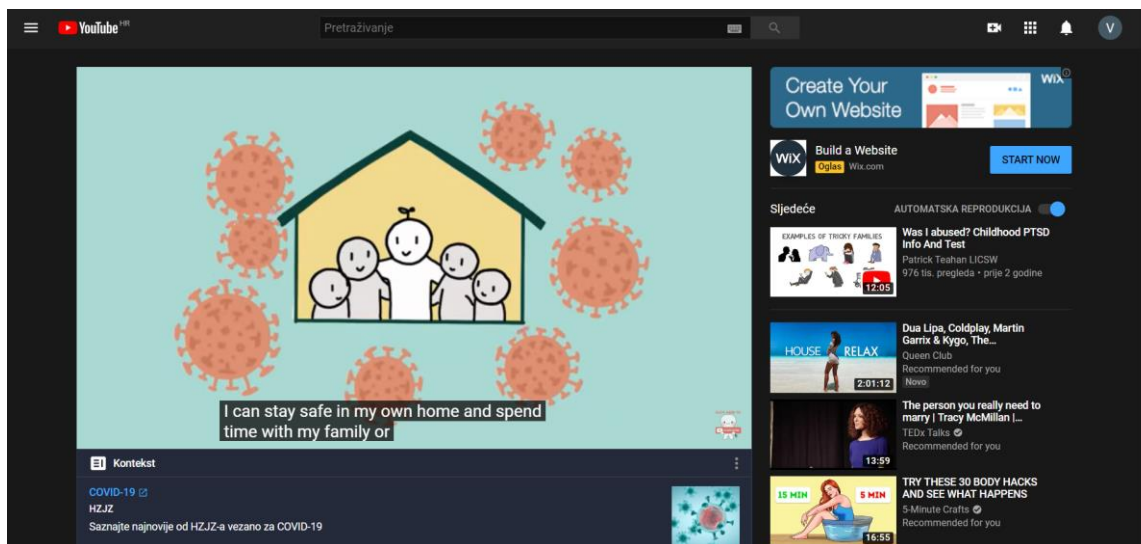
YouTube HR

Pretraživanje

V

I can stay safe in my own home and spend time with my family or

Kontekst

COVID-19

HZJZ

Saznajte najnovije od HZJZ-a vezano za COVID-19

Create Your Own Website

WiX

Build a Website

Oglas Wix.com

START NOW

Sljedeće

AUTOMATSKA REPRODUKCIJA

EXAMPLES OF TRICKY FAMILIES

12:05

Was I abused? Childhood PTSD Info And Test

Patrick Teahan LICSW

976 tis. pregleda • prije 2 godine

HOUSE RELAX

2:01:12

Dua Lipa, Coldplay, Martin Garrix & Kygo, The...

Queen Club

Recommended for you

Novo

13:59

The person you really need to marry | Tracy McMillan | ...

TEDx Talks

Recommended for you

15 MIN 5 MIN

16:55

TRY THESE 30 BODY HACKS AND SEE WHAT HAPPENS

5-Minute Crafts

Recommended for you